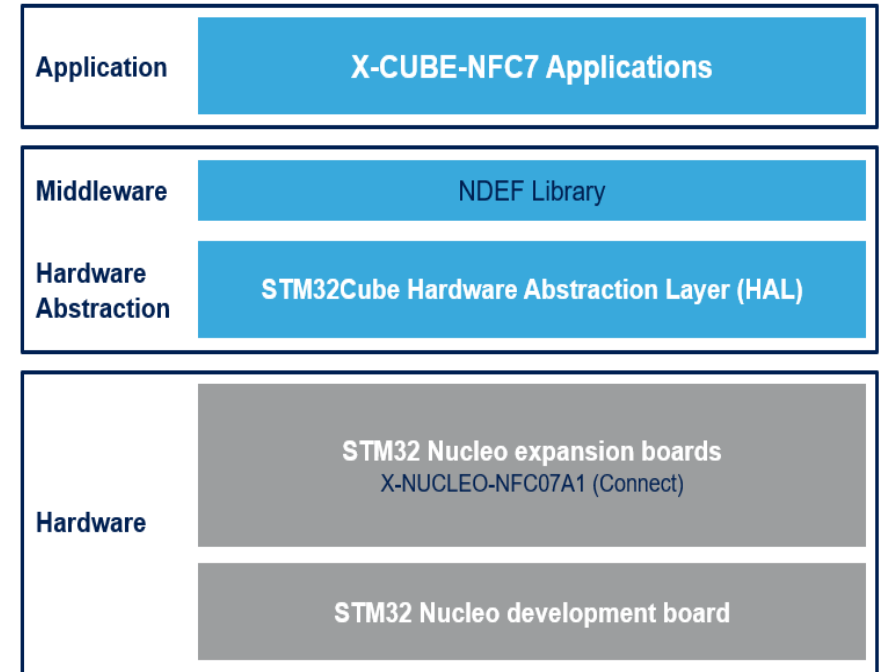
Application

X-CUBE-NFC7 Applications

Middleware

NDEF Library

Hardware Abstraction

STM32Cube Hardware Abstraction Layer (HAL)

Hardware

STM32 Nucleo expansion boards
X-NUCLEO-NFC07A1 (Connect)

STM32 Nucleo development board